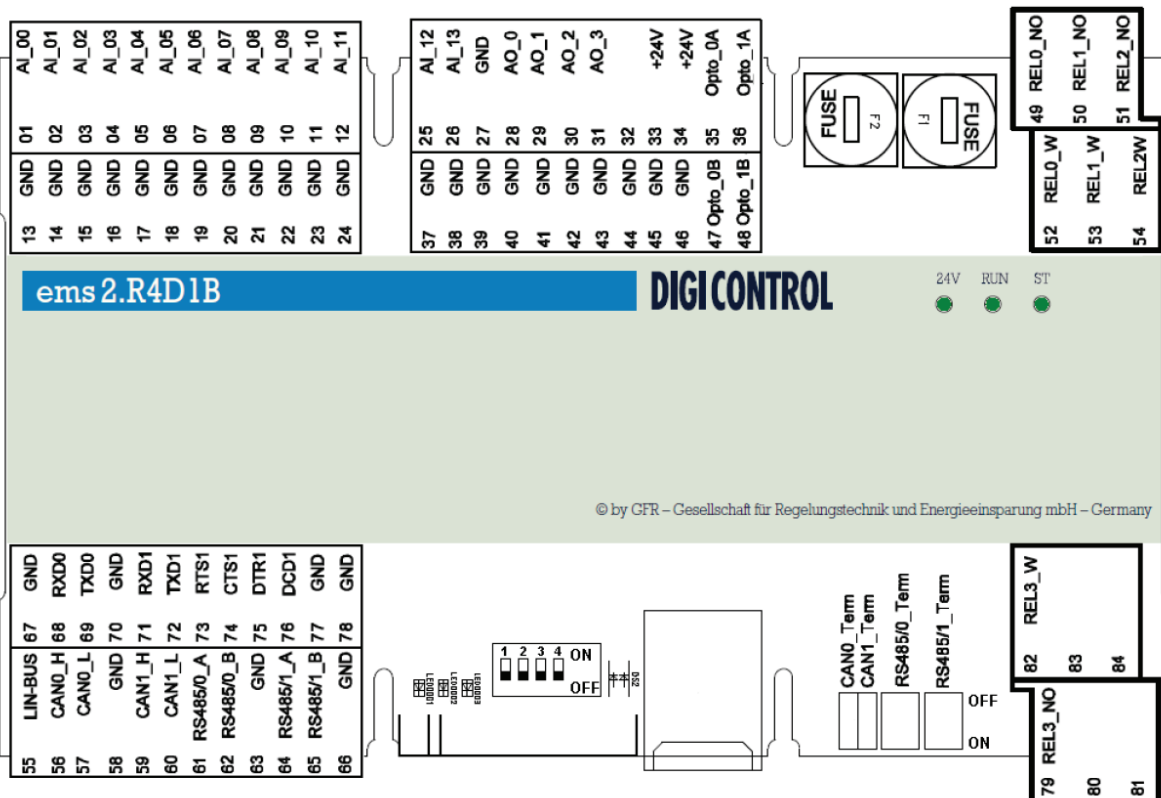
AI_00 AI_01 AI_02 AI_03 AI_04 AI_05 AI_06 AI_07 AI_08 AI_09 AI_10 AI_11
01 02 03 04 05 06 07 08 09 10 11 12
GND GND GND GND GND GND GND GND GND GND GND GND
13 14 15 16 17 18 19 20 21 22 23 24

AI_12 AI_13 GND AO_0 AO_1 AO_2 AO_3 +24V +24V Opto_0A Opto_1A
25 26 27 28 29 30 31 32 33 34 35 36
GND GND GND GND GND GND GND GND GND GND
37 38 39 40 41 42 43 44 45 46 47 Opto_0B 48 Opto_1B

FUSE F2
F1 FUSE

REL0_NO REL1_NO REL2_NO
49 50 51
REL0_W REL1_W REL2W
52 53 54

ems 2.R4D1B
DIGI CONTROL
24V RUN ST

© by GFR – Gesellschaft für Regelungstechnik und Energieeinsparung mbH – Germany

GND RXD0 TXD0 GND RXD1 TXD1 RTS1 CTS1 DTR1 DCD1 GND GND
67 68 69 70 71 72 73 74 75 76 77 78
LIN-BUS CAN0_H CAN0_L GND CAN1_H CAN1_L RS485/0_A RS485/0_B GND RS485/1_A RS485/1_B GND
55 56 57 58 59 60 61 62 63 64 65 66

LED001 LED002 LED003
1 2 3 4 ON
OFF
DS2

CAN0_Term CAN1_Term RS485/0_Term RS485/1_Term
OFF
ON

REL3_W
82 83 84
REL3_NO
79 80 81